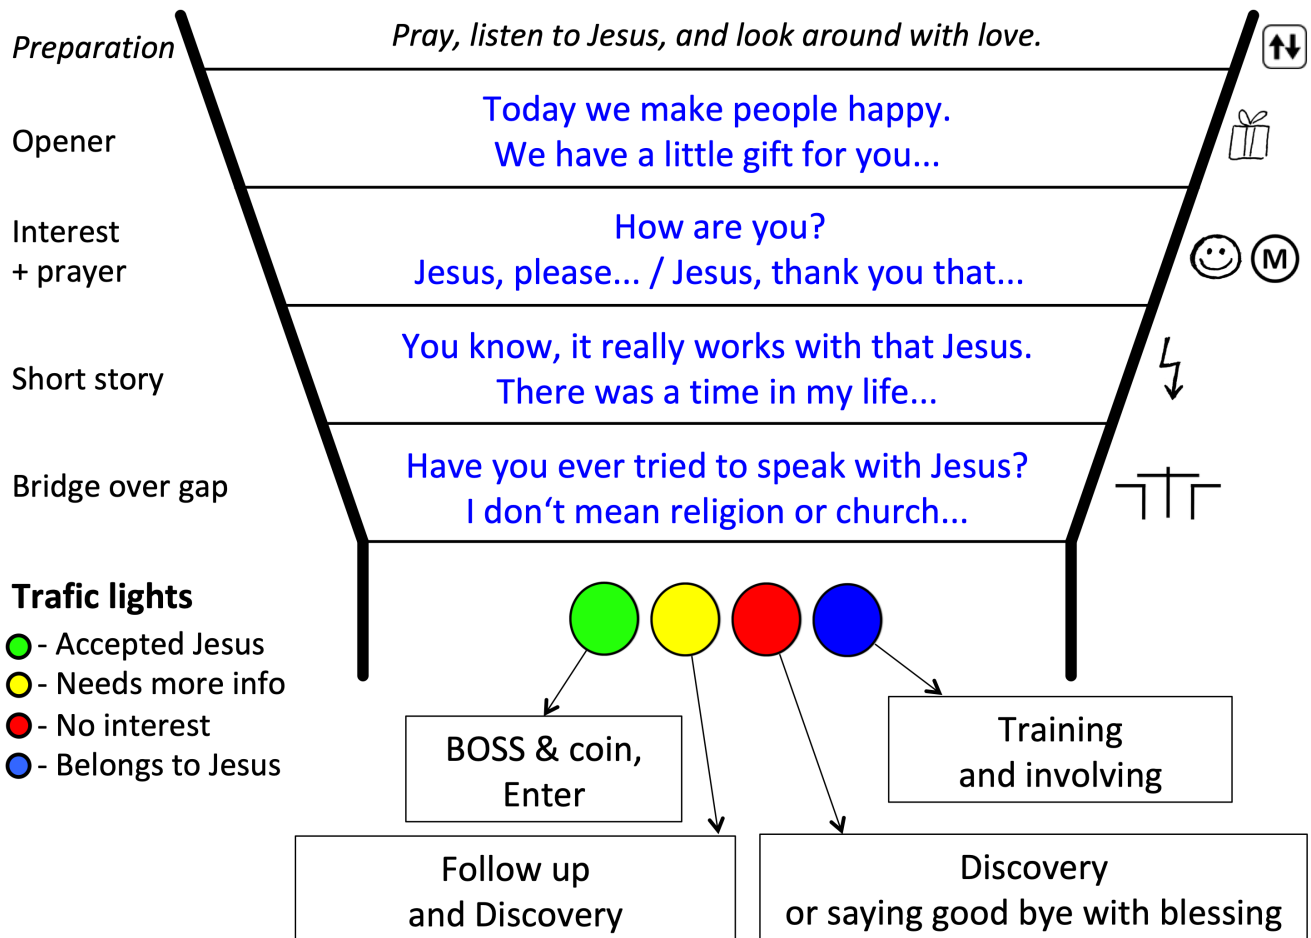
Preparation

Pray, listen to Jesus, and look around with love.

Opener

Today we make people happy.
We have a little gift for you...

Interest
+ prayer

How are you?
Jesus, please... / Jesus, thank you that...

M

Short story

You know, it really works with that Jesus.
There was a time in my life...

Bridge over gap

Have you ever tried to speak with Jesus?
I don‘t mean religion or church...

Trafic lights
- Accepted Jesus
- Needs more info
- No interest
- Belongs to Jesus

BOSS & coin, Enter

Training and involving

Follow up and Discovery

Discovery or saying good bye with blessing